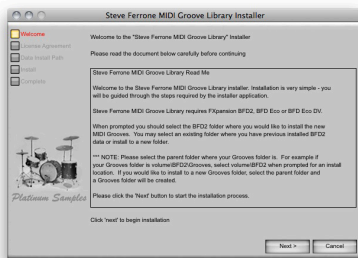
Steve Ferrone MIDI Groove Library Installer

Welcome

License Agreement

Data Install Path

Install

Complete

Welcome to the "Steve Ferrone MIDI Groove Library" Installer

Please read the document below carefully before continuing

Steve Ferrone MIDI Groove Library Read Me

Welcome to the Steve Ferrone MIDI Groove Library installer. Installation is very simple - you will be guided through the steps required by the installer application.

Steve Ferrone MIDI Groove Library requires FXpansion BFD2, BFD Eco or BFD Eco DV.

When prompted you should select the BFD2 folder where you would like to install the new MIDI Grooves. You may select an existing folder where you have previous installed BFD2 data or install to a new folder.

*** NOTE: Please select the parent folder where your Grooves folder is. For example if your Grooves folder is volume/BFD2/Grooves, select volume/BFD2 when prompted for an install location. If you would like to install to a new Grooves folder, select the parent folder and a Grooves folder will be created.

Please click the 'Next' button to start the installation process.

Platinum Samples

Click 'next' to begin installation

Next >

Cancel